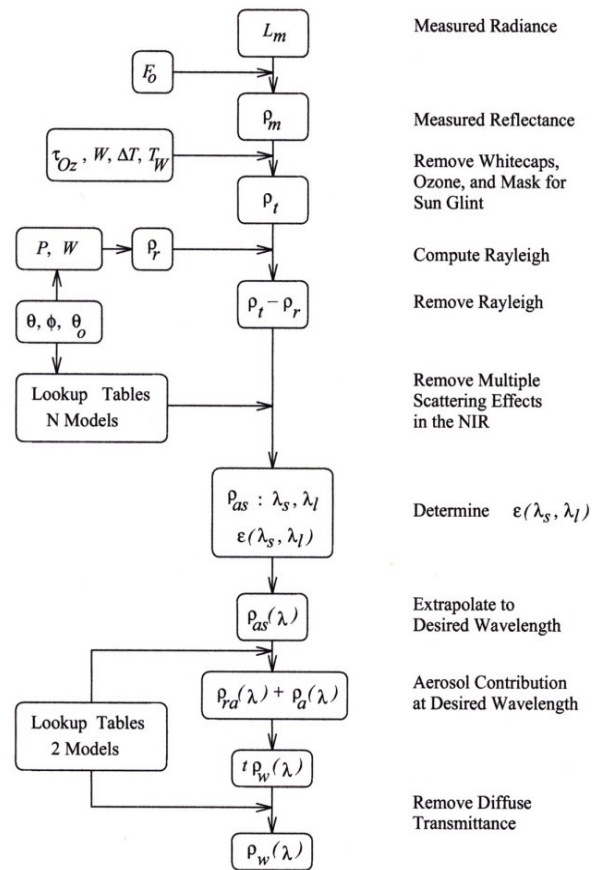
$L_m$

Measured Radiance

$F_o$

$\rho_m$

Measured Reflectance

$\tau_{Oz}, W, \Delta T, T_W$

Remove Whitecaps, Ozone, and Mask for Sun Glint

$\rho_t$

$P, W$

$\rho_r$

Compute Rayleigh

$\theta, \phi, \theta_o$

$\rho_t - \rho_r$

Remove Rayleigh

Lookup Tables N Models

Remove Multiple Scattering Effects in the NIR

$\rho_{as} : \lambda_s, \lambda_l$

$\varepsilon(\lambda_s, \lambda_l)$

Determine $\varepsilon(\lambda_s, \lambda_l)$

$\rho_{as}(\lambda)$

Extrapolate to Desired Wavelength

$\rho_{ra}(\lambda) + \rho_a(\lambda)$

Aerosol Contribution at Desired Wavelength

Lookup Tables 2 Models

$t\,\rho_w(\lambda)$

Remove Diffuse Transmittance

$\rho_w(\lambda)$